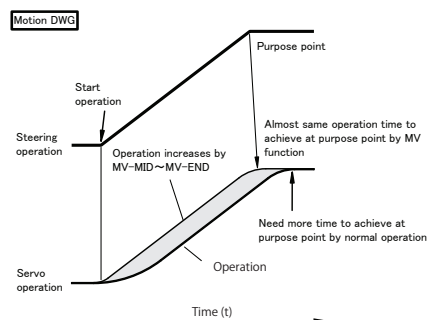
Motion DWG

Purpose point

Start operation

Steering operation

Almost same operation time to achieve at purpose point by MV function

Operation increases by MV-MID～MV-END

Need more time to achieve at purpose point by normal operation

Operation

Servo operation

Time (t)